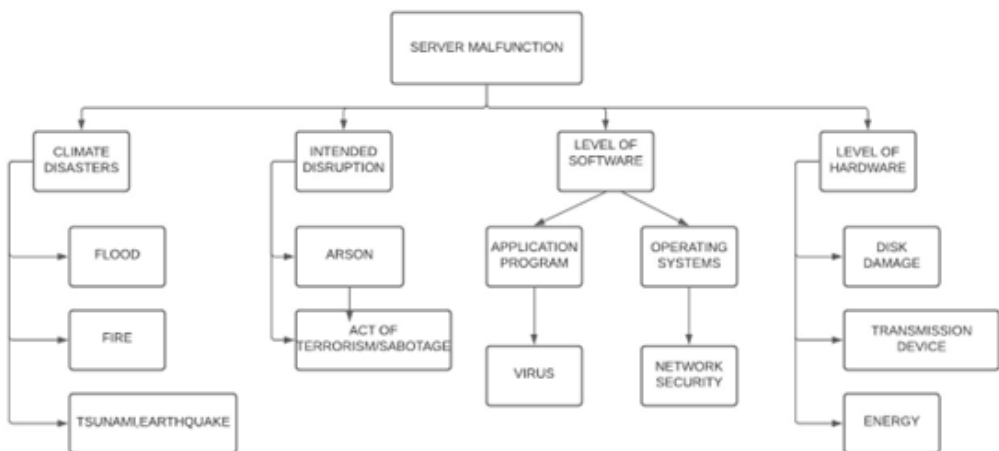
SERVER MALFUNCTION

CLIMATE DISASTERS

FLOOD

FIRE

TSUNAMI,EARTHQUAKE

INTENDED DISRUPTION

ARSON

ACT OF TERRORISM/SABOTAGE

LEVEL OF SOFTWARE

APPLICATION PROGRAM

VIRUS

OPERATING SYSTEMS

NETWORK SECURITY

LEVEL OF HARDWARE

DISK DAMAGE

TRANSMISSION DEVICE

ENERGY